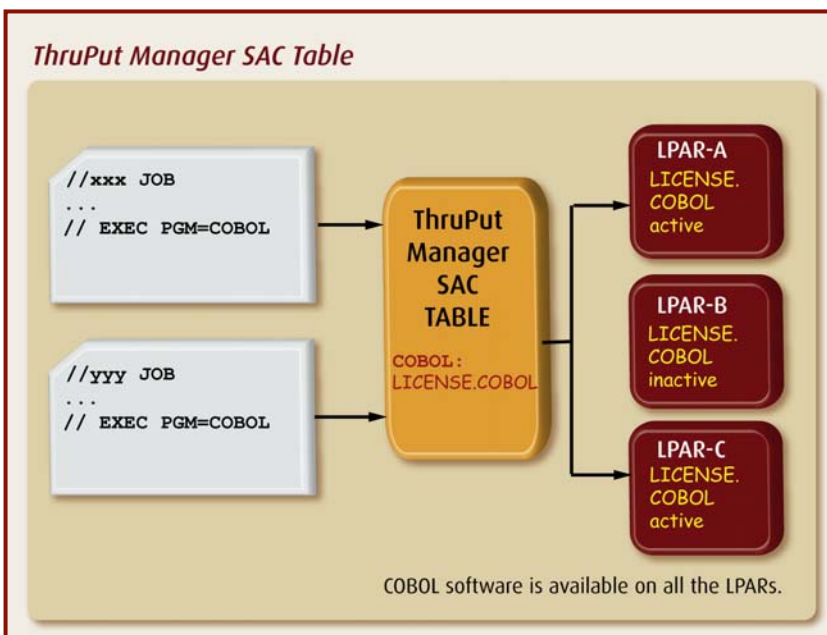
ThruPut Manager SAC Table

//xxx JOB
...
// EXEC PGM=COBOL

//yyy JOB
...
// EXEC PGM=COBOL

ThruPut Manager SAC TABLE

COBOL: LICENSE.COBOL

LPAR-A
LICENSE. COBOL active

LPAR-B
LICENSE. COBOL inactive

LPAR-C
LICENSE. COBOL active

COBOL software is available on all the LPARs.